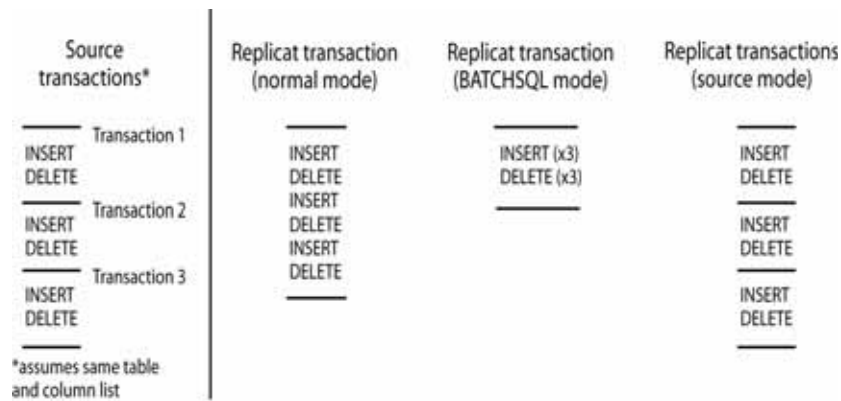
Source transactions*

Transaction 1
INSERT
DELETE

Transaction 2
INSERT
DELETE

Transaction 3
INSERT
DELETE

*assumes same table and column list

Replicat transaction (normal mode)

INSERT
DELETE
INSERT
DELETE
INSERT
DELETE

Replicat transaction (BATCHSQL mode)

INSERT (x3)
DELETE (x3)

Replicat transactions (source mode)

INSERT
DELETE

INSERT
DELETE

INSERT
DELETE